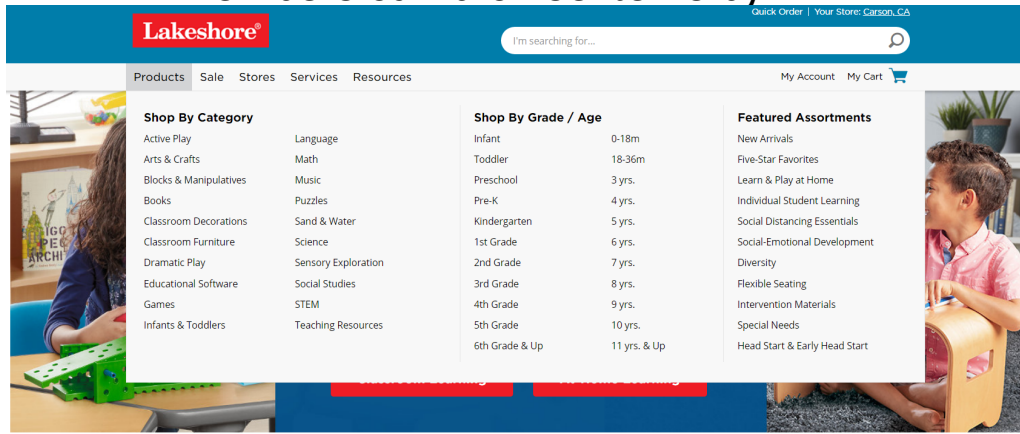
Quick Order | Your Store: Carson, CA

Lakeshore®

I'm searching for...

Products Sale Stores Services Resources

My Account My Cart

Shop By Category

Active Play
Arts & Crafts
Blocks & Manipulatives
Books
Classroom Decorations
Classroom Furniture
Dramatic Play
Educational Software
Games
Infants & Toddlers

Language
Math
Music
Puzzles
Sand & Water
Science
Sensory Exploration
Social Studies
STEM
Teaching Resources

Shop By Grade / Age

| Infant | 0-18m |
|---|---|
| Toddler | 18-36m |
| Preschool | 3 yrs. |
| Pre-K | 4 yrs. |
| Kindergarten | 5 yrs. |
| 1st Grade | 6 yrs. |
| 2nd Grade | 7 yrs. |
| 3rd Grade | 8 yrs. |
| 4th Grade | 9 yrs. |
| 5th Grade | 10 yrs. |
| 6th Grade & Up | 11 yrs. & Up |

Featured Assortments

New Arrivals
Five-Star Favorites
Learn & Play at Home
Individual Student Learning
Social Distancing Essentials
Social-Emotional Development
Diversity
Flexible Seating
Intervention Materials
Special Needs
Head Start & Early Head Start